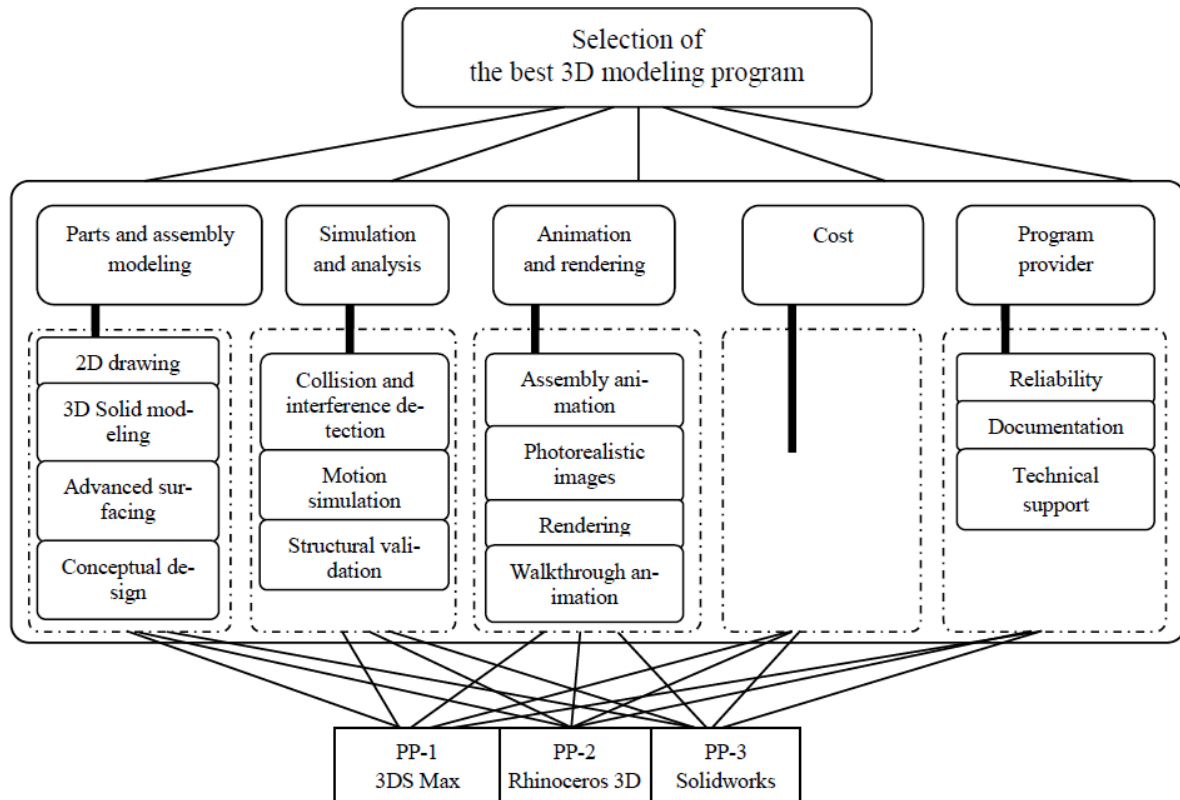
Selection of the best 3D modeling program

Parts and assembly modeling

2D drawing

3D Solid modeling

Advanced surfacing

Conceptual design

Simulation and analysis

Collision and interference detection

Motion simulation

Structural validation

Animation and rendering

Assembly animation

Photorealistic images

Rendering

Walkthrough animation

Cost

Program provider

Reliability

Documentation

Technical support

PP-1
3DS Max

PP-2
Rhinoceros 3D

PP-3
Solidworks